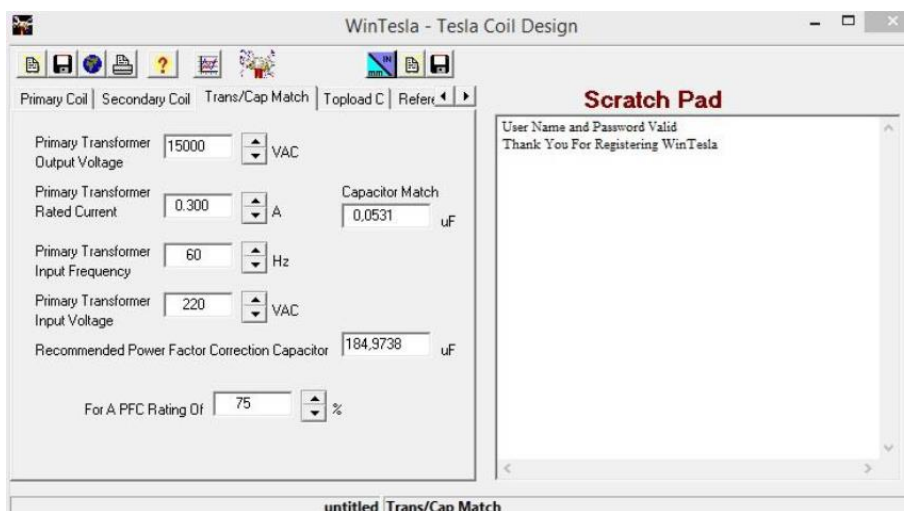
WinTesla - Tesla Coil Design

Primary Coil | Secondary Coil | Trans/Cap Match | Topload C | Refere

Scratch Pad

Primary Transformer Output Voltage 15000 VAC

Primary Transformer Rated Current 0.300 A

Capacitor Match 0,0531 uF

Primary Transformer Input Frequency 60 Hz

Primary Transformer Input Voltage 220 VAC

Recommended Power Factor Correction Capacitor 184,9738 uF

For A PFC Rating Of 75 %

User Name and Password Valid
Thank You For Registering WinTesla

untitled Trans/Cap Match